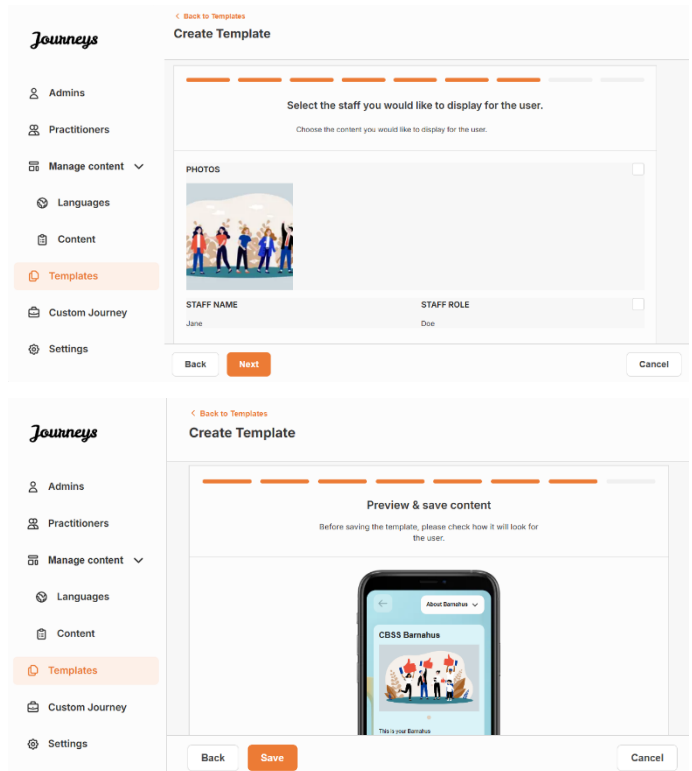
Journeys

Admins

Practitioners

Manage content

Languages

Content

Templates

Custom Journey

Settings

< Back to Templates

Create Template

Select the staff you would like to display for the user.

Choose the content you would like to display for the user.

PHOTOS

STAFF NAME

STAFF ROLE

Jane

Doe

Back

Next

Cancel

Journeys

Admins

Practitioners

Manage content

Languages

Content

Templates

Custom Journey

Settings

< Back to Templates

Create Template

Preview & save content

Before saving the template, please check how it will look for the user.

About Barnahus

CBSS Barnahus

This is your Barnahus

Back

Save

Cancel